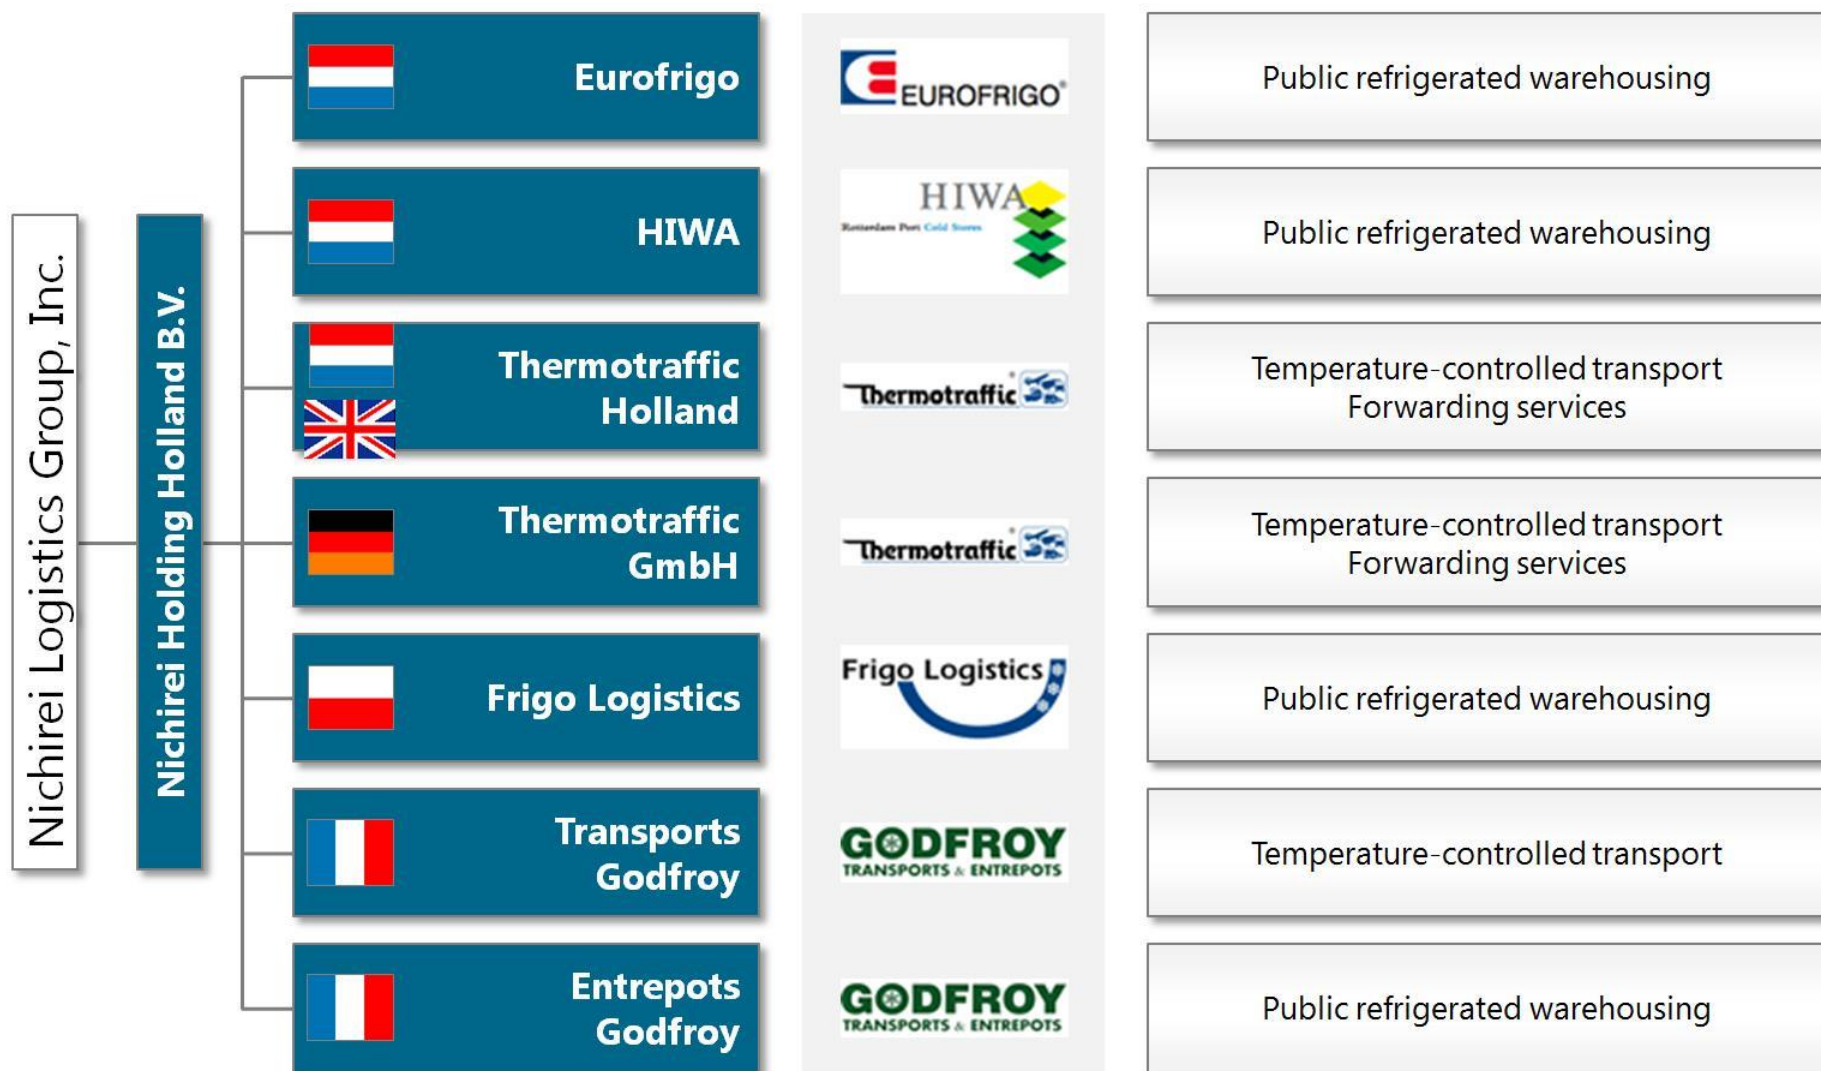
Nichirei Logistics Group, Inc.

Nichirei Holding Holland B.V.

Eurofrigo

EUROFRIGO

Public refrigerated warehousing

HIWA

HIWA
Rotterdam Port Cold Stores

Public refrigerated warehousing

Thermotraffic Holland

Thermotraffic

Temperature-controlled transport
Forwarding services

Thermotraffic GmbH

Thermotraffic

Temperature-controlled transport
Forwarding services

Frigo Logistics

Frigo Logistics

Public refrigerated warehousing

Transports Godfroy

GODFROY
TRANSPORTS & ENTREPOTS

Temperature-controlled transport

Entrepots Godfroy

GODFROY
TRANSPORTS & ENTREPOTS

Public refrigerated warehousing